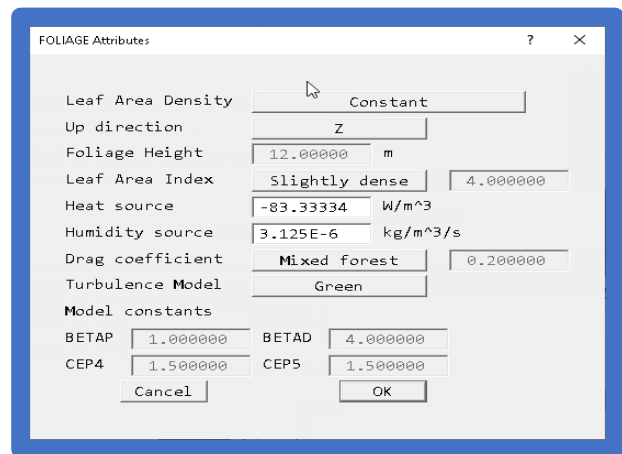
FOLIAGE Attributes

?

×

Leaf Area Density Constant

Up direction Z

Foliage Height 12.00000 m

Leaf Area Index Slightly dense 4.000000

Heat source -83.33334 W/m^3

Humidity source 3.125E-6 kg/m^3/s

Drag coefficient Mixed forest 0.200000

Turbulence Model Green

Model constants

BETAP 1.000000 BETAD 4.000000

CEP4 1.500000 CEP5 1.500000

Cancel OK